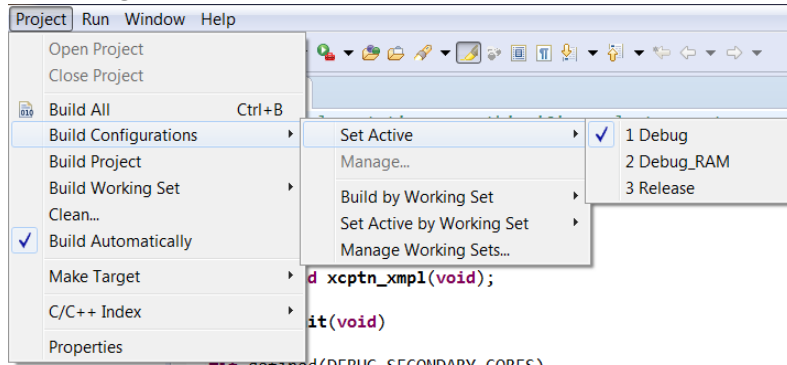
Project Run Window Help

Open Project
Close Project
Build All Ctrl+B
Build Configurations
Build Project
Build Working Set
Clean...
Build Automatically
Make Target
C/C++ Index
Properties

Set Active
Manage...
Build by Working Set
Set Active by Working Set
Manage Working Sets...

1 Debug
2 Debug_RAM
3 Release

d xcptn_xmpl(void);

it(void)